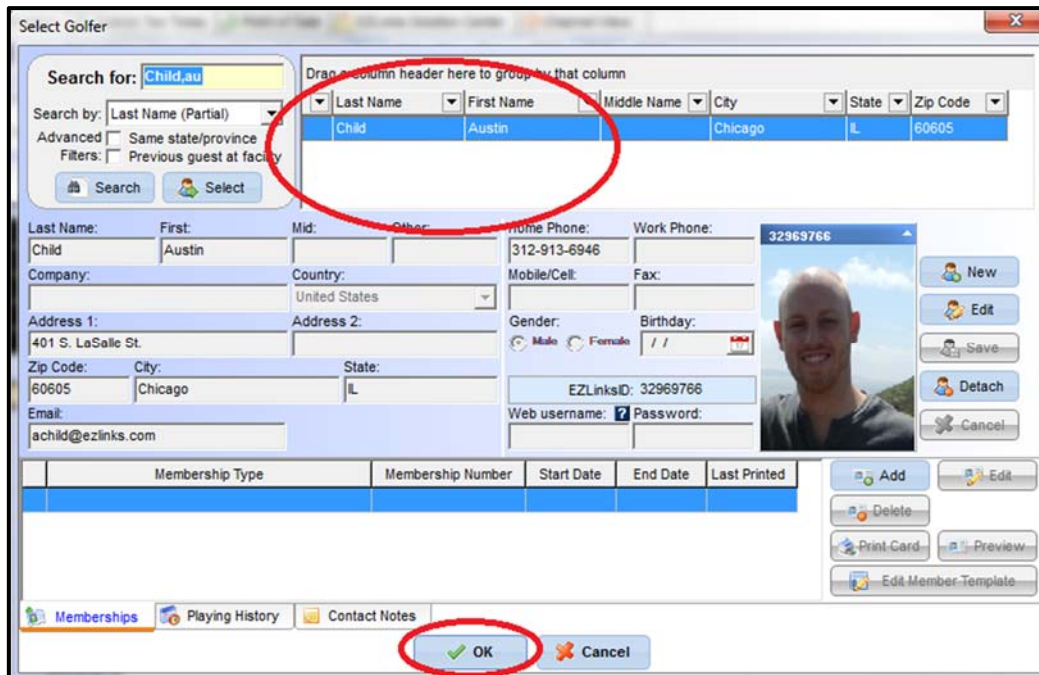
Select Golfer

Search for: Child,au

Search by: Last Name (Partial)

Advanced Filters: Same state/province
Previous guest at faci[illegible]

Search Select

Drag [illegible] column header here to group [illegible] that column

| Last Name | First Name | Middle Name | City | State | Zip Code |
|---|---|---|---|---|---|
| Child | Austin | | Chicago | IL | 60605 |

Last Name: Child
First: Austin
Mid:
Other:
Home Phone: 312-913-6946
Work Phone:
32969766

Company:
Country: United States
Mobile/Cell:
Fax:

New
Edit
Save
Detach
Cancel

Address 1: 401 S. LaSalle St.
Address 2:
Gender: Male Female
Birthday: / /

Zip Code: 60605
City: Chicago
State: IL
EZLinksID: 32969766

Email: achild@ezlinks.com
Web username:
Password:

| | Membership Type | Membership Number | Start Date | End Date | Last Printed |
|---|---|---|---|---|---|
| | | | | | |

Add
Edit
Delete
Print Card
Preview
Edit Member Template

Memberships
Playing History
Contact Notes

OK
Cancel